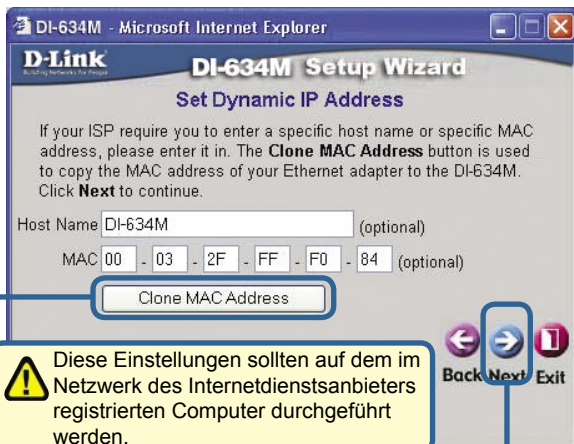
DI-634M - Microsoft Internet Explorer

D-Link
Building Networks for People

DI-634M Setup Wizard

Set Dynamic IP Address

If your ISP require you to enter a specific host name or specific MAC address, please enter it in. The **Clone MAC Address** button is used to copy the MAC address of your Ethernet adapter to the DI-634M. Click **Next** to continue.

Host Name DI-634M (optional)

MAC 00 - 03 - 2F - FF - F0 - 84 (optional)

Clone MAC Address

Back Next Exit

Diese Einstellungen sollten auf dem im Netzwerk des Internetdienstsanbieters registrierten Computer durchgeführt werden.